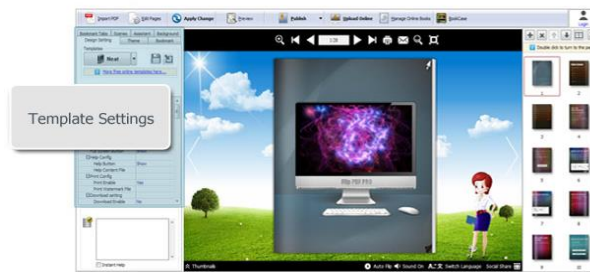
Import PDF
Edit Pages
Apply Change
Preview
Publish
Upload Online
Manage Online Books
BookCase

Bookmark Table
Overview
Assistant
Background
Design Setting
Theme
Bookmark
Templates
Neat
More free online templates here...

Template Settings

Help Config
Help Button
Show
Help Content File
Print Config
Print Enable
Yes
Print Watermark File
Download setting
Download Enable
No

Instant Help

1/26

Flip PDF PRO

Thumbnails
Auto Flip
Sound On
Switch Language
Social Share

Double click to turn to the pa

1
2
3
4
5
6
7
8
9
10